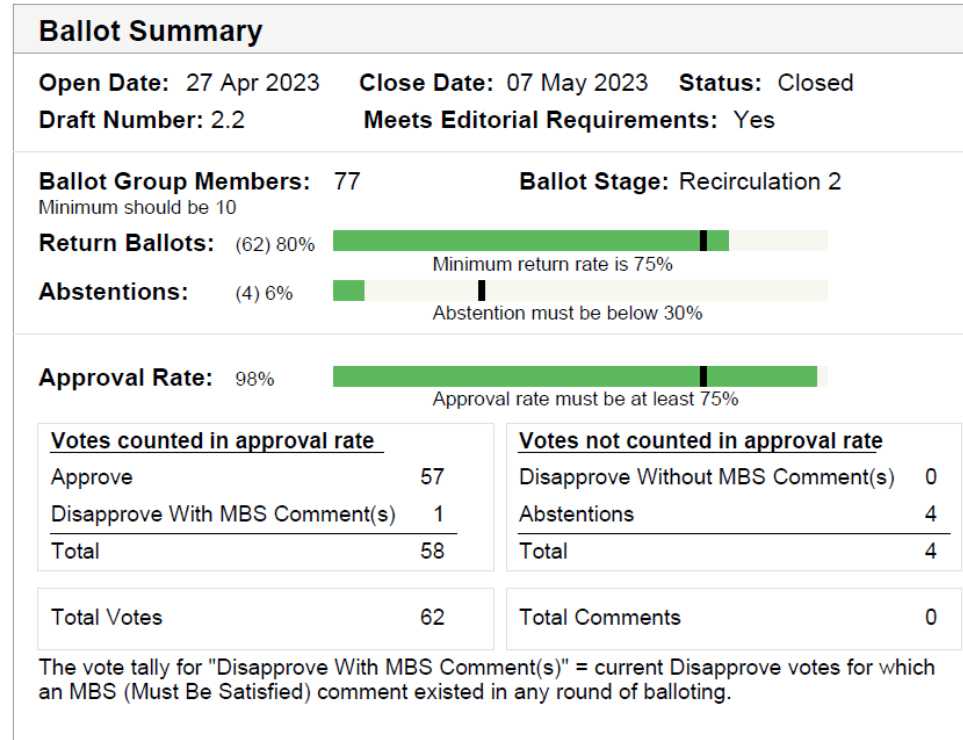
Ballot Summary

Open Date: 27 Apr 2023 Close Date: 07 May 2023 Status: Closed
Draft Number: 2.2 Meets Editorial Requirements: Yes

Ballot Group Members: 77 Ballot Stage: Recirculation 2
Minimum should be 10

Return Ballots: (62) 80%
Minimum return rate is 75%

Abstentions: (4) 6%
Abstention must be below 30%

Approval Rate: 98%
Approval rate must be at least 75%

| Votes counted in approval rate | |
|---|---|
| Approve | 57 |
| Disapprove With MBS Comment(s) | 1 |
| Total | 58 |

| Votes not counted in approval rate | |
|---|---|
| Disapprove Without MBS Comment(s) | 0 |
| Abstentions | 4 |
| Total | 4 |

Total Votes 62

Total Comments 0

The vote tally for "Disapprove With MBS Comment(s)" = current Disapprove votes for which an MBS (Must Be Satisfied) comment existed in any round of balloting.